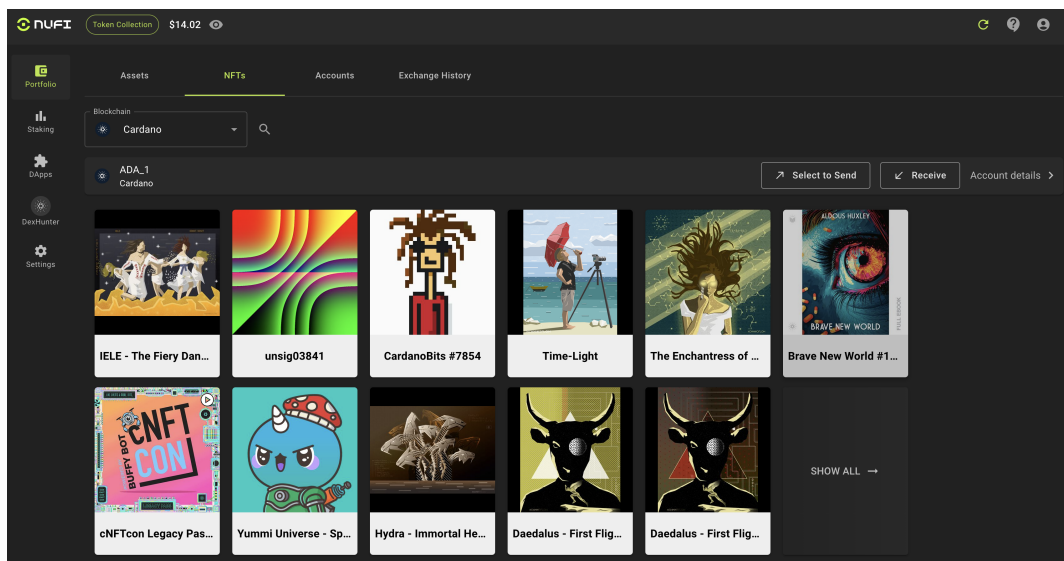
NUFI Token Collection $14.02

Portfolio
Staking
DApps
DexHunter
Settings

Assets NFTs Accounts Exchange History

Blockchain
Cardano

ADA_1
Cardano

Select to Send
Receive
Account details

IELE - The Fiery Dan...
unsig03841
CardanoBits #7854
Time-Light
The Enchantress of ...
ALDOUS HUXLEY BRAVE NEW WORLD FULL EBOOK
Brave New World #1...
BUFFY BOT cNFT CON
cNFTcon Legacy Pas...
Yummi Universe - Sp...
Hydra - Immortal He...
Daedalus - First Flig...
Daedalus - First Flig...
SHOW ALL →